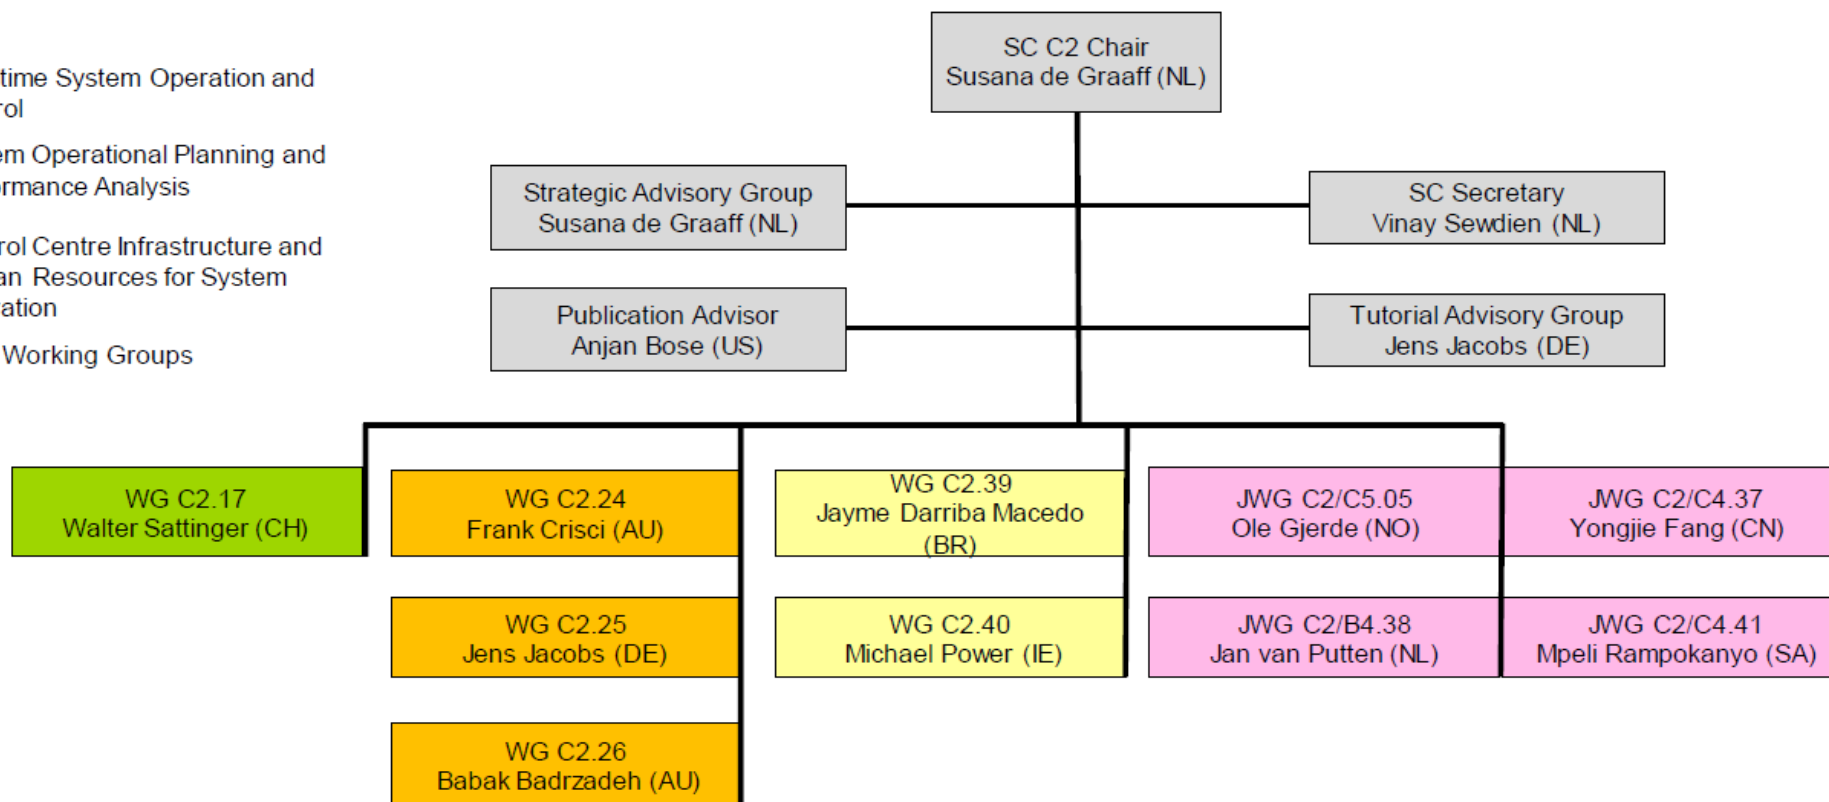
time System Operation and rol

em Operational Planning and rmance Analysis

rol Centre Infrastructure and an Resources for System ation

Working Groups

SC C2 Chair
Susana de Graaff (NL)

Strategic Advisory Group
Susana de Graaff (NL)

SC Secretary
Vinay Sewdien (NL)

Publication Advisor
Anjan Bose (US)

Tutorial Advisory Group
Jens Jacobs (DE)

WG C2.17
Walter Sattinger (CH)

WG C2.24
Frank Crisci (AU)

WG C2.39
Jayme Darriba Macedo (BR)

JWG C2/C5.05
Ole Gjerde (NO)

JWG C2/C4.37
Yongjie Fang (CN)

WG C2.25
Jens Jacobs (DE)

WG C2.40
Michael Power (IE)

JWG C2/B4.38
Jan van Putten (NL)

JWG C2/C4.41
Mpeli Rampokanyo (SA)

WG C2.26
Babak Badrzadeh (AU)